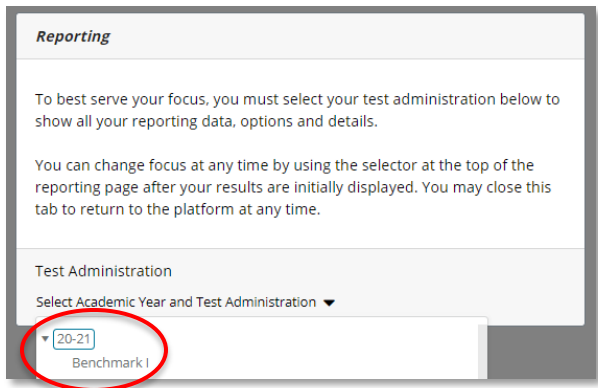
Reporting

To best serve your focus, you must select your test administration below to show all your reporting data, options and details.

You can change focus at any time by using the selector at the top of the reporting page after your results are initially displayed. You may close this tab to return to the platform at any time.

Test Administration

Select Academic Year and Test Administration

20-21

Benchmark I